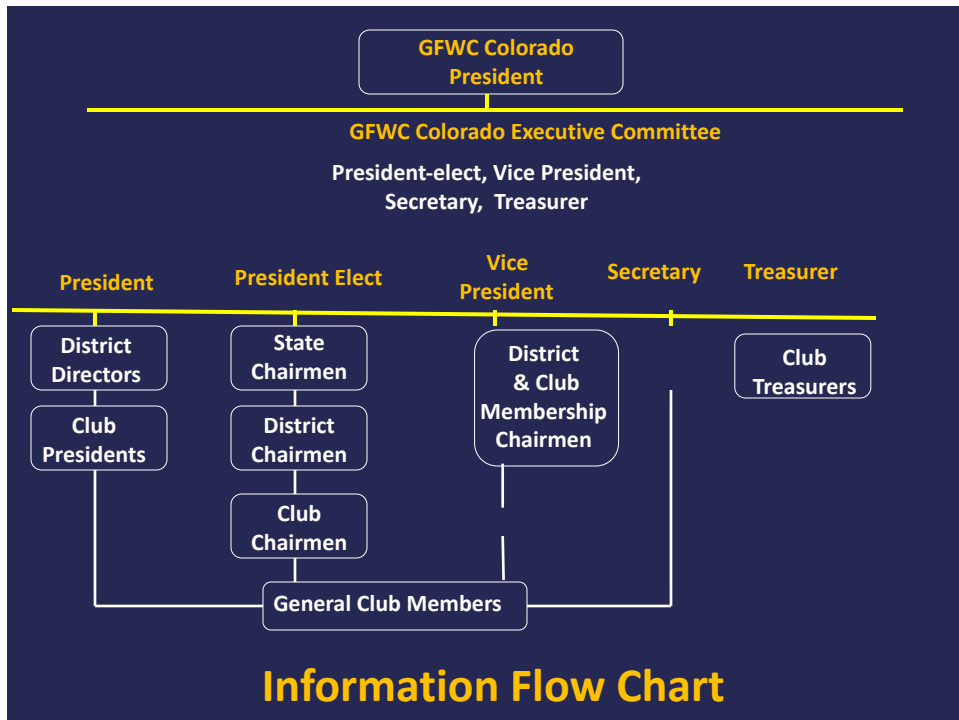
GFWC Colorado President

GFWC Colorado Executive Committee

President-elect, Vice President, Secretary, Treasurer

President

President Elect

Vice President

Secretary

Treasurer

District Directors

Club Presidents

State Chairmen

District Chairmen

Club Chairmen

District & Club Membership Chairmen

Club Treasurers

General Club Members

Information Flow Chart